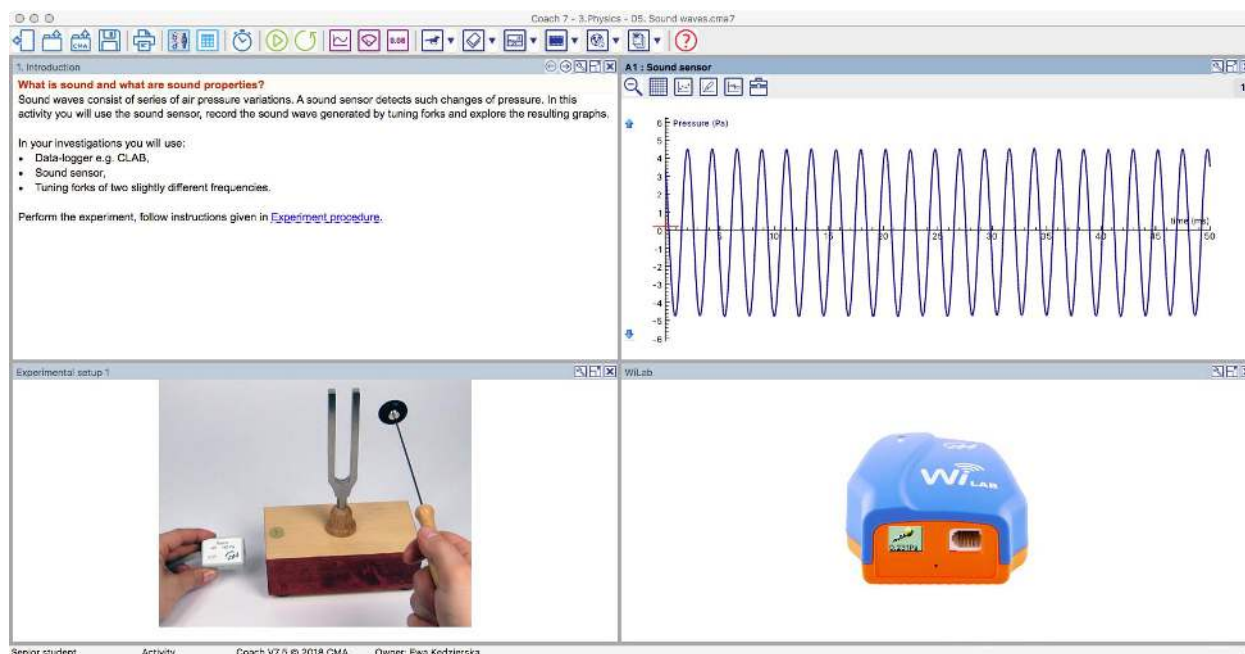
Coach 7 - 3.Physics - 05. Sound waves.cma7

1. Introduction

What is sound and what are sound properties?
Sound waves consist of series of air pressure variations. A sound sensor detects such changes of pressure. In this activity you will use the sound sensor, record the sound wave generated by tuning forks and explore the resulting graphs.

In your investigations you will use:
- Data-logger e.g. CLAB,
- Sound sensor,
- Tuning forks of two slightly different frequencies.

Perform the experiment, follow instructions given in Experiment procedure.

A1 : Sound sensor

Pressure (Pa)
6
5
4
3
2
1
0
-1
-2
-3
-4
-5
-6
time (ms)
5
10
15
20
25
30
35
40
45
50

Experimental setup 1

WiLab

Wi LAB

Senior student Activity Coach V7.5 © 2018 CMA Owner: Ewa Kedzierska